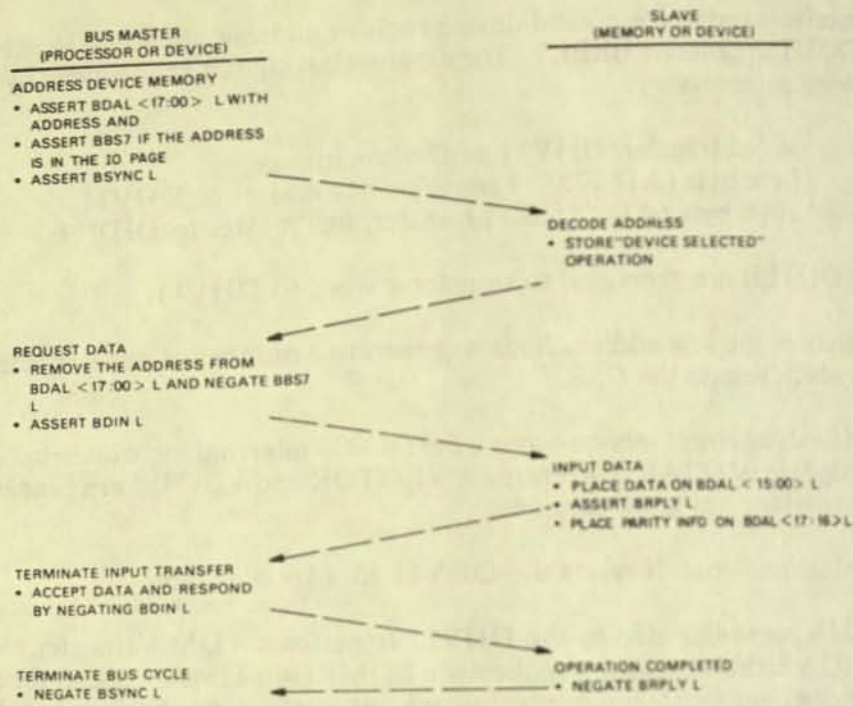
BUS MASTER
(PROCESSOR OR DEVICE)

SLAVE
(MEMORY OR DEVICE)

ADDRESS DEVICE MEMORY
• ASSERT BDAL <17:00> L WITH ADDRESS AND
• ASSERT BBS7 IF THE ADDRESS IS IN THE IO PAGE
• ASSERT BSYNC L

DECODE ADDRESS
• STORE "DEVICE SELECTED" OPERATION

REQUEST DATA
• REMOVE THE ADDRESS FROM BDAL <17:00> L AND NEGATE BBS7 L
• ASSERT BDIN L

INPUT DATA
• PLACE DATA ON BDAL <15:00> L
• ASSERT BRPLY L
• PLACE PARITY INFO ON BDAL <17:16> L

TERMINATE INPUT TRANSFER
• ACCEPT DATA AND RESPOND BY NEGATING BDIN L

TERMINATE BUS CYCLE
• NEGATE BSYNC L

OPERATION COMPLETED
• NEGATE BRPLY L